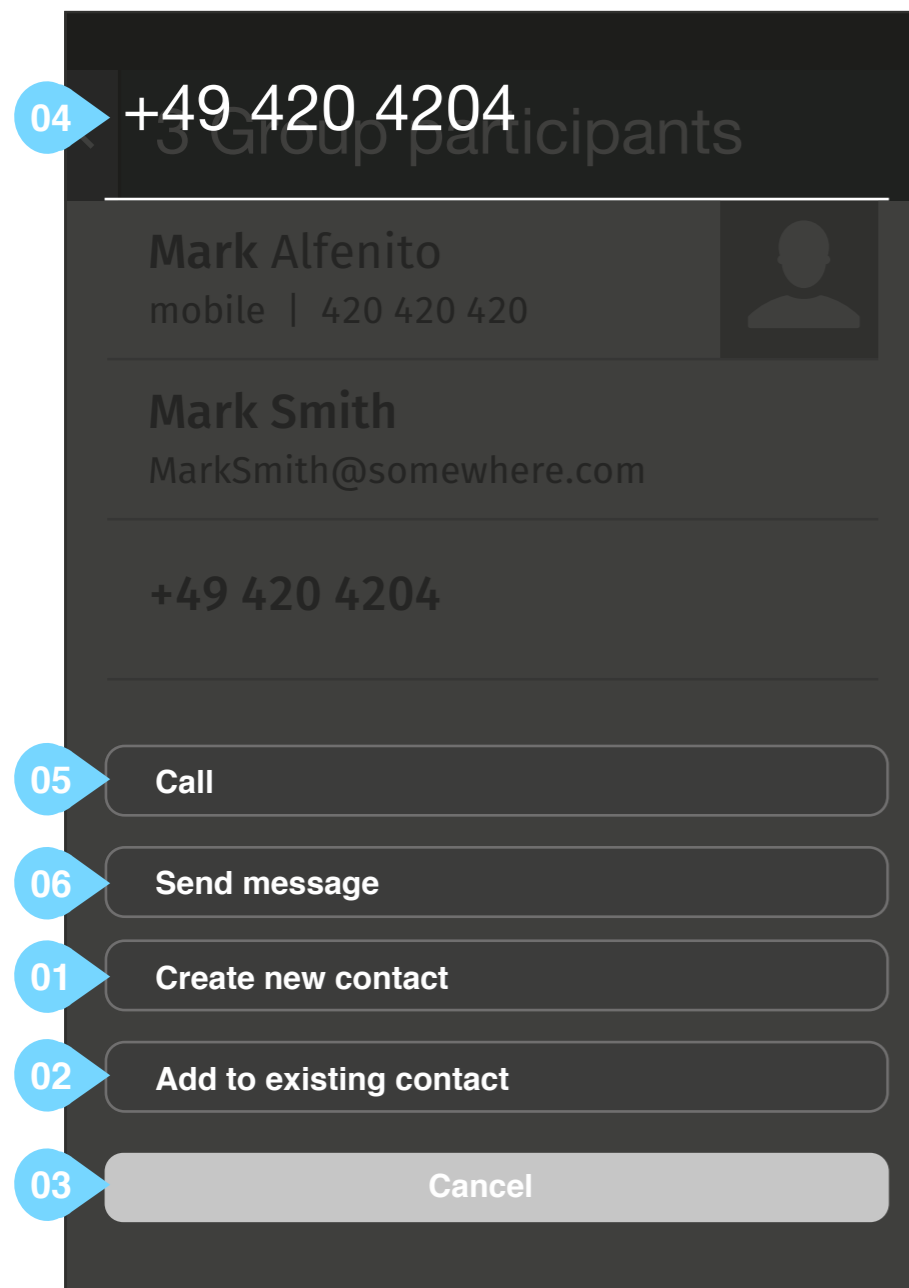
04 +49 420 4204

3 Group participants

Mark Alfenito
mobile | 420 420 420

Mark Smith
MarkSmith@somewhere.com

+49 420 4204

05 Call

06 Send message

01 Create new contact

02 Add to existing contact

03 Cancel